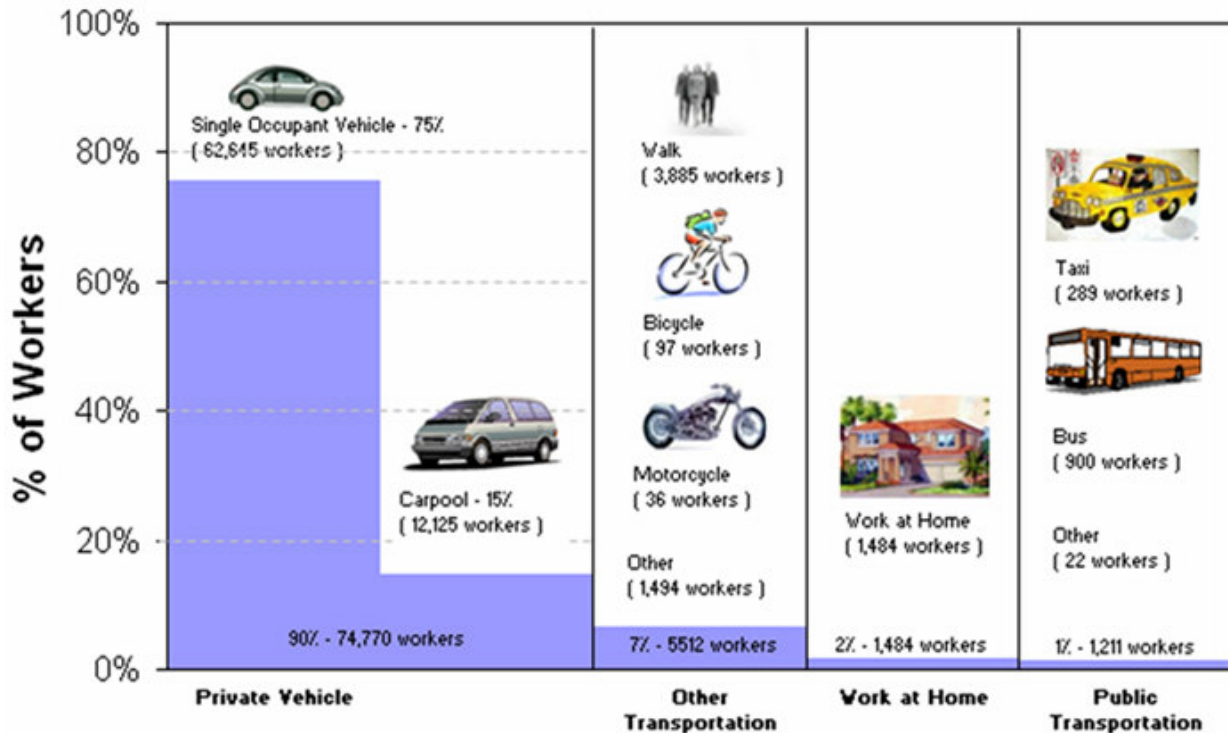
100%
80%
60%
40%
20%
0%

% of Workers

Single Occupant Vehicle - 75%
( 62,645 workers )

Carpool - 15%
( 12,125 workers )

90% - 74,770 workers

Walk
( 3,885 workers )

Bicycle
( 97 workers )

Motorcycle
( 36 workers )

Other
( 1,494 workers )

7% - 5512 workers

Work at Home
( 1,484 workers )

2% - 1,484 workers

Taxi
( 289 workers )

Bus
( 900 workers )

Other
( 22 workers )

1% - 1,211 workers

Private Vehicle

Other Transportation

Work at Home

Public Transportation